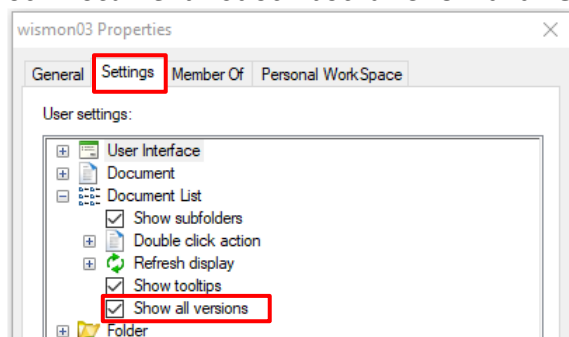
wismon03 Properties

General | Settings | Member Of | Personal WorkSpace

User settings:

User Interface
Document
Document List
Show subfolders
Double click action
Refresh display
Show tooltips
Show all versions
Folder